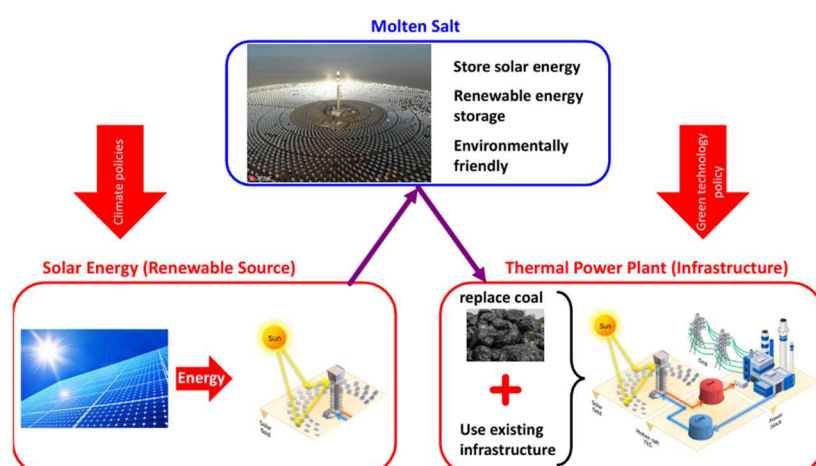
Molten Salt

Store solar energy

Renewable energy storage

Environmentally friendly

Climate policies

Green technology policy

Solar Energy (Renewable Source)

Energy

Sun

Solar field

Thermal Power Plant (Infrastructure)

replace coal

Use existing infrastructure

Sun

Solar field

Molten salt TES

Power block

Grid